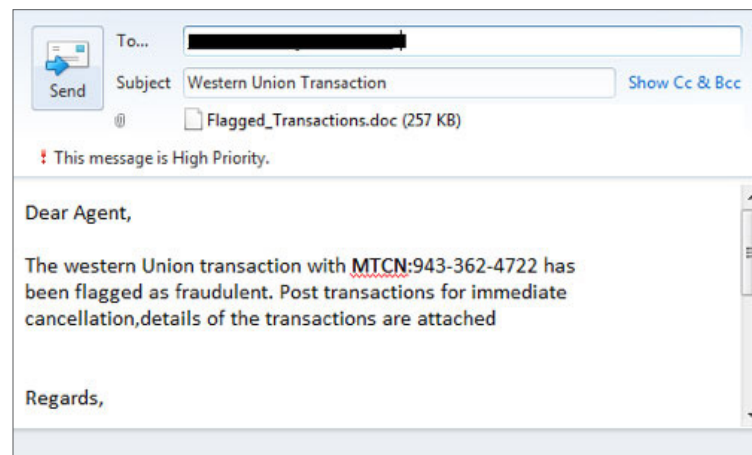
Send

To...

Subject Western Union Transaction

Show Cc & Bcc

Flagged_Transactions.doc (257 KB)

! This message is High Priority.

Dear Agent,

The western Union transaction with MTCN:943-362-4722 has been flagged as fraudulent. Post transactions for immediate cancellation,details of the transactions are attached

Regards,